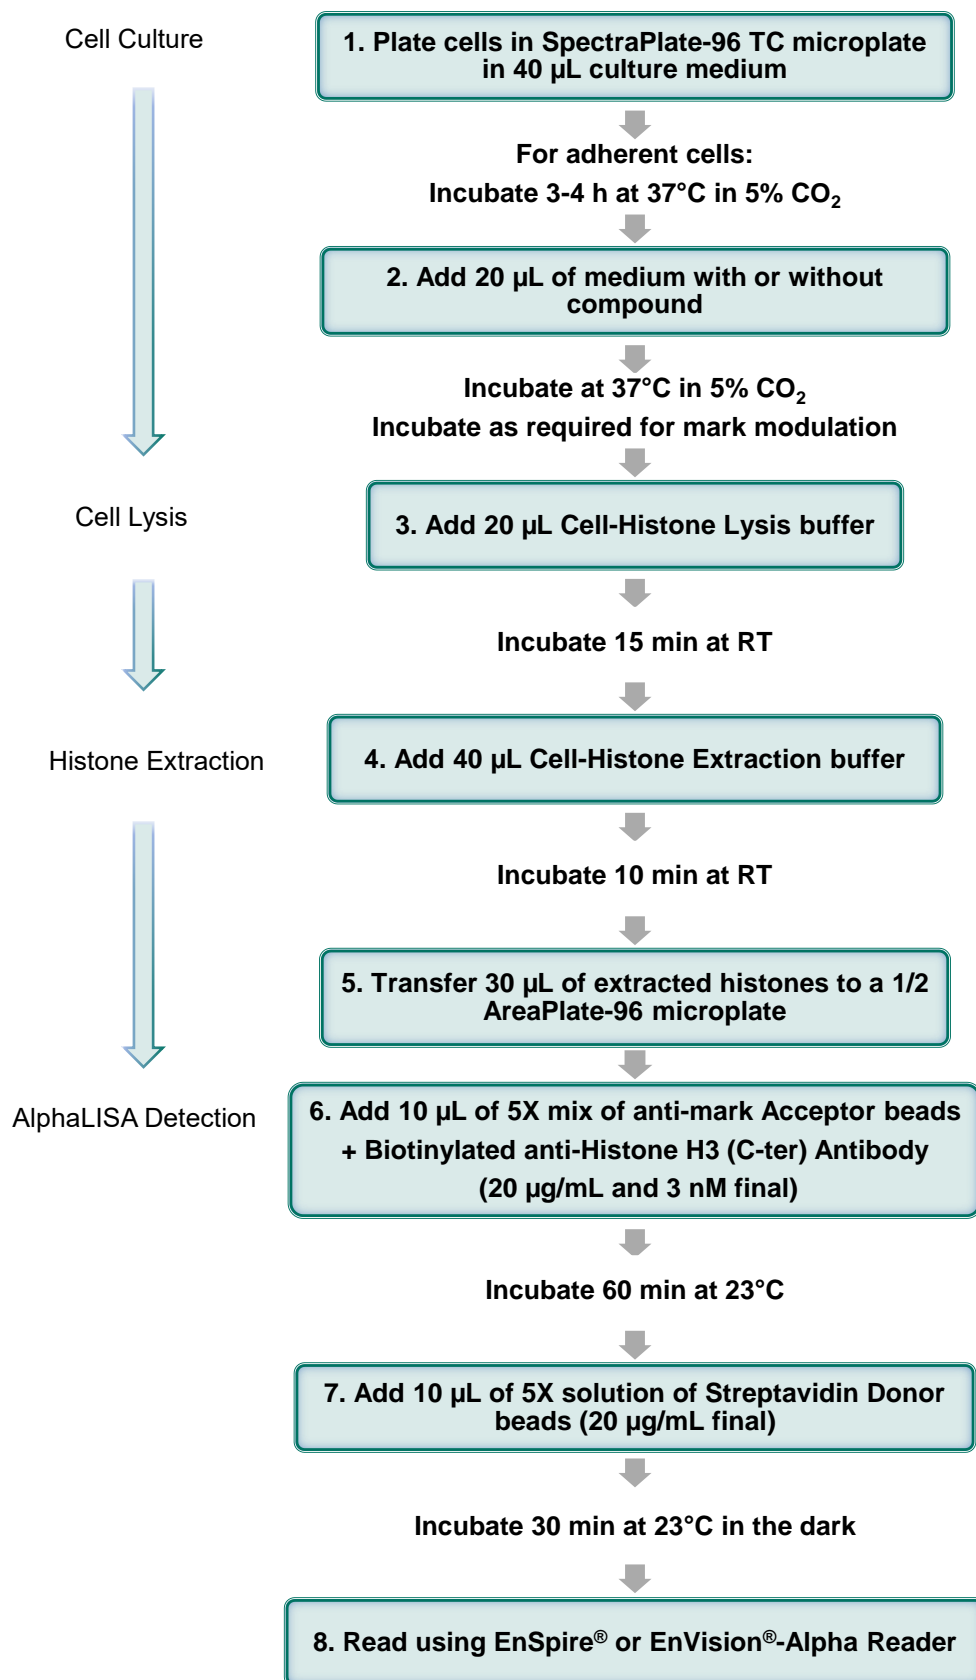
Cell Culture

1. Plate cells in SpectraPlate-96 TC microplate in 40 µL culture medium

For adherent cells:

Incubate 3-4 h at 37°C in 5% $CO_2$

2. Add 20 µL of medium with or without compound

Incubate at 37°C in 5% $CO_2$

Incubate as required for mark modulation

Cell Lysis

3. Add 20 µL Cell-Histone Lysis buffer

Incubate 15 min at RT

Histone Extraction

4. Add 40 µL Cell-Histone Extraction buffer

Incubate 10 min at RT

5. Transfer 30 µL of extracted histones to a 1/2 AreaPlate-96 microplate

AlphaLISA Detection

6. Add 10 µL of 5X mix of anti-mark Acceptor beads + Biotinylated anti-Histone H3 (C-ter) Antibody (20 µg/mL and 3 nM final)

Incubate 60 min at 23°C

7. Add 10 µL of 5X solution of Streptavidin Donor beads (20 µg/mL final)

Incubate 30 min at 23°C in the dark

8. Read using EnSpire® or EnVision®-Alpha Reader